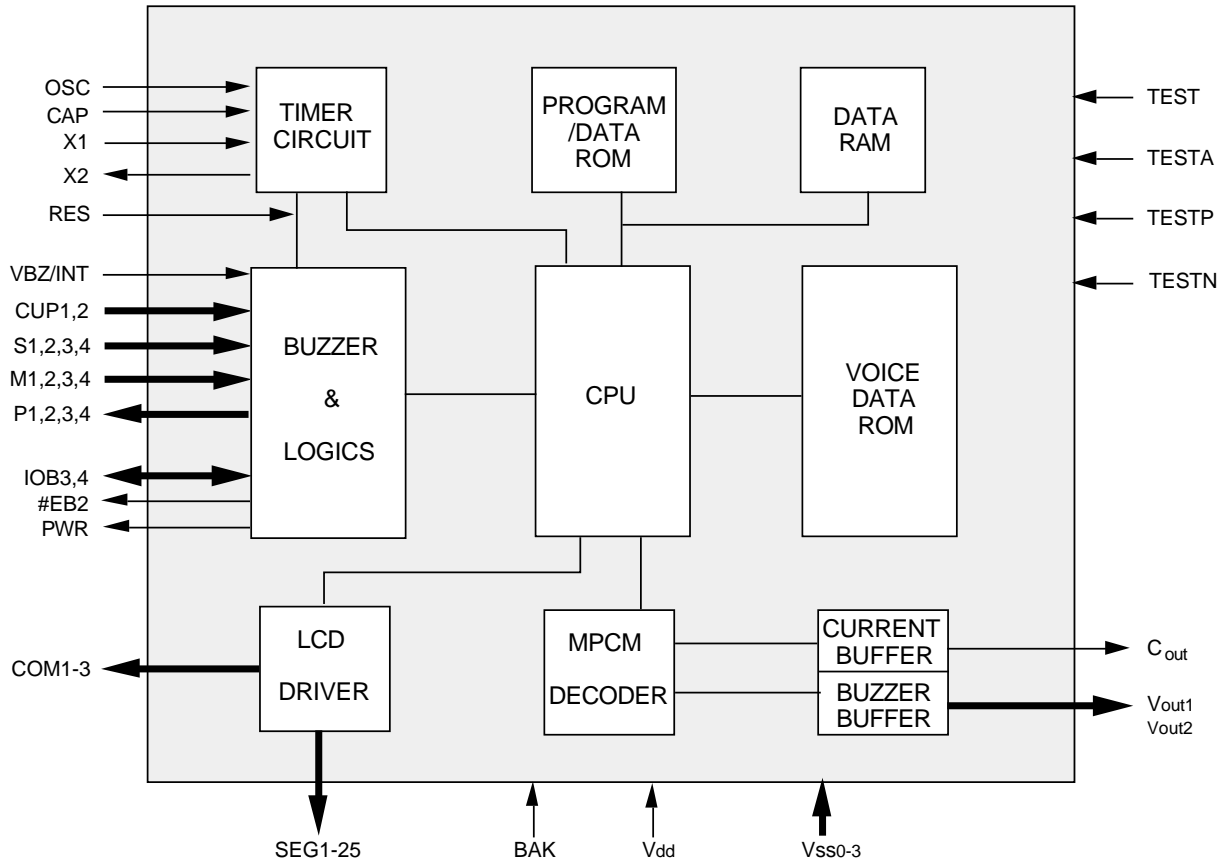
OSC
CAP
X1
X2
RES
VBZ/INT
CUP1,2
S1,2,3,4
M1,2,3,4
P1,2,3,4
IOB3,4
#EB2
PWR
COM1-3

TIMER CIRCUIT

PROGRAM /DATA ROM

DATA RAM

TEST
TESTA
TESTP
TESTN

BUZZER & LOGICS

CPU

VOICE DATA ROM

LCD DRIVER

MPCM DECODER

CURRENT BUFFER

BUZZER BUFFER

$C_{out}$
Vout1
Vout2

SEG1-25
BAK
Vdd
Vss0-3